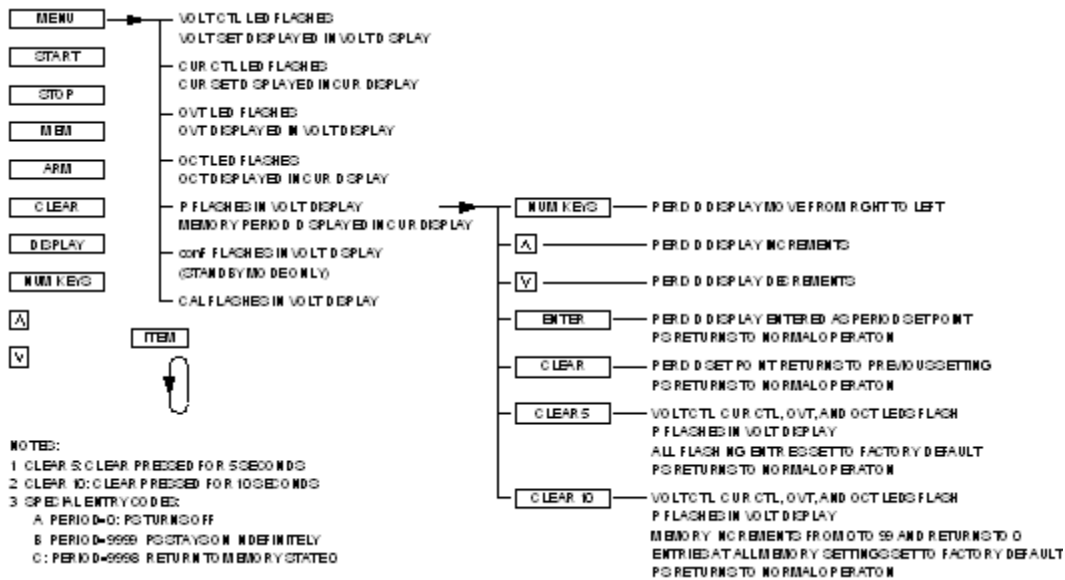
MENU

START

STOP

MEM

ARM

CLEAR

DISPLAY

NUM KEYS

Λ

V

VOLT CTL LED FLASHES
VOLT SET DISPLAYED IN VOLT DISPLAY

CUR CTL LED FLASHES
CUR SET DISPLAYED IN CUR DISPLAY

OVT LED FLASHES
OVT DISPLAYED IN VOLT DISPLAY

OCT LED FLASHES
OCT DISPLAYED IN CUR DISPLAY

P FLASHES IN VOLT DISPLAY
MEMORY PERIOD DISPLAYED IN CUR DISPLAY

conf FLASHES IN VOLT DISPLAY
(STANDBY MODE ONLY)

CAL FLASHES IN VOLT DISPLAY

ITEM

NUM KEYS — PERIOD DISPLAY MOVE FROM RIGHT TO LEFT

Λ — PERIOD DISPLAY INCREMENTS

V — PERIOD DISPLAY DECREMENTS

ENTER — PERIOD DISPLAY ENTERED AS PERIOD SETPOINT
PS RETURNS TO NORMAL OPERATION

CLEAR — PERIOD SETPOINT RETURNS TO PREVIOUS SETTING
PS RETURNS TO NORMAL OPERATION

CLEAR 5 — VOLT CTL CUR CTL, OVT, AND OCT LEDS FLASH
P FLASHES IN VOLT DISPLAY
ALL FLASHING ENTRIES SET TO FACTORY DEFAULT
PS RETURNS TO NORMAL OPERATION

CLEAR 10 — VOLT CTL CUR CTL, OVT, AND OCT LEDS FLASH
P FLASHES IN VOLT DISPLAY
MEMORY INCREMENTS FROM 0 TO 99 AND RETURNS TO 0
ENTRIES AT ALL MEMORY SETTINGS SET TO FACTORY DEFAULT
PS RETURNS TO NORMAL OPERATION

NOTES:
1 CLEAR 5: CLEAR PRESSED FOR 5 SECONDS
2 CLEAR 10: CLEAR PRESSED FOR 10 SECONDS
3 SPECIAL ENTRY CODES:
A PERIOD=0: PS TURNS OFF
B PERIOD=9999 PS STAYS ON INDEFINITELY
C: PERIOD=9998 RETURN TO MEMORY STATE 0